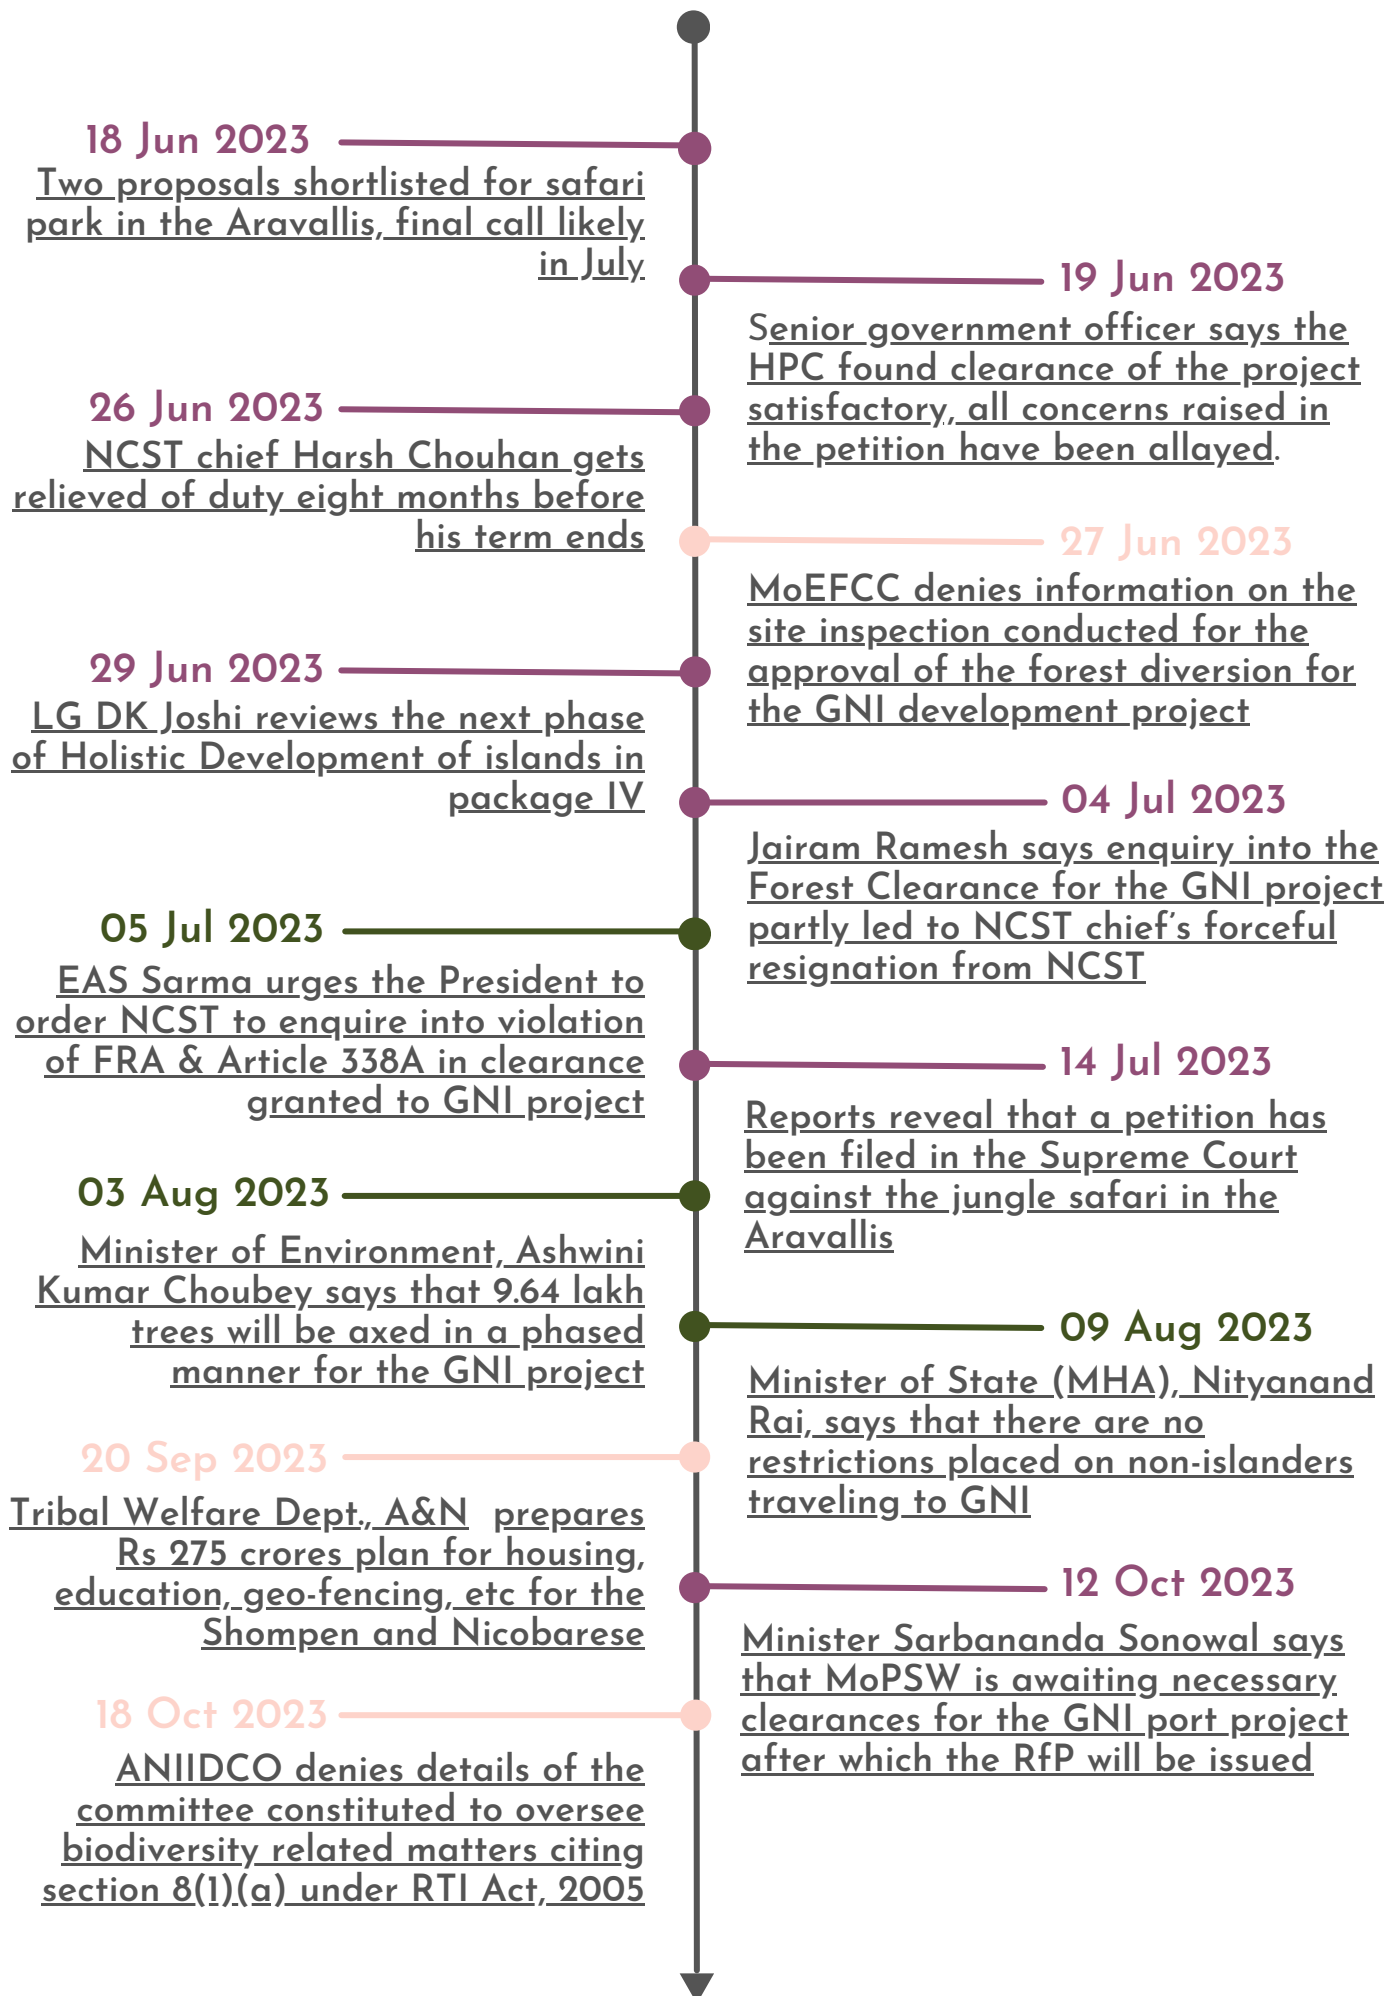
18 Jun 2023
Two proposals shortlisted for safari park in the Aravallis, final call likely in July

19 Jun 2023
Senior government officer says the HPC found clearance of the project satisfactory, all concerns raised in the petition have been allayed.

26 Jun 2023
NCST chief Harsh Chouhan gets relieved of duty eight months before his term ends

27 Jun 2023
MoEFCC denies information on the site inspection conducted for the approval of the forest diversion for the GNI development project

29 Jun 2023
LG DK Joshi reviews the next phase of Holistic Development of islands in package IV

04 Jul 2023
Jairam Ramesh says enquiry into the Forest Clearance for the GNI project partly led to NCST chief's forceful resignation from NCST

05 Jul 2023
EAS Sarma urges the President to order NCST to enquire into violation of FRA & Article 338A in clearance granted to GNI project

14 Jul 2023
Reports reveal that a petition has been filed in the Supreme Court against the jungle safari in the Aravallis

03 Aug 2023
Minister of Environment, Ashwini Kumar Choubey says that 9.64 lakh trees will be axed in a phased manner for the GNI project

09 Aug 2023
Minister of State (MHA), Nityanand Rai, says that there are no restrictions placed on non-islanders traveling to GNI

20 Sep 2023
Tribal Welfare Dept., A&N prepares Rs 275 crores plan for housing, education, geo-fencing, etc for the Shompen and Nicobarese

12 Oct 2023
Minister Sarbananda Sonowal says that MoPSW is awaiting necessary clearances for the GNI port project after which the RfP will be issued

18 Oct 2023
ANIIDCO denies details of the committee constituted to oversee biodiversity related matters citing section 8(1)(a) under RTI Act, 2005